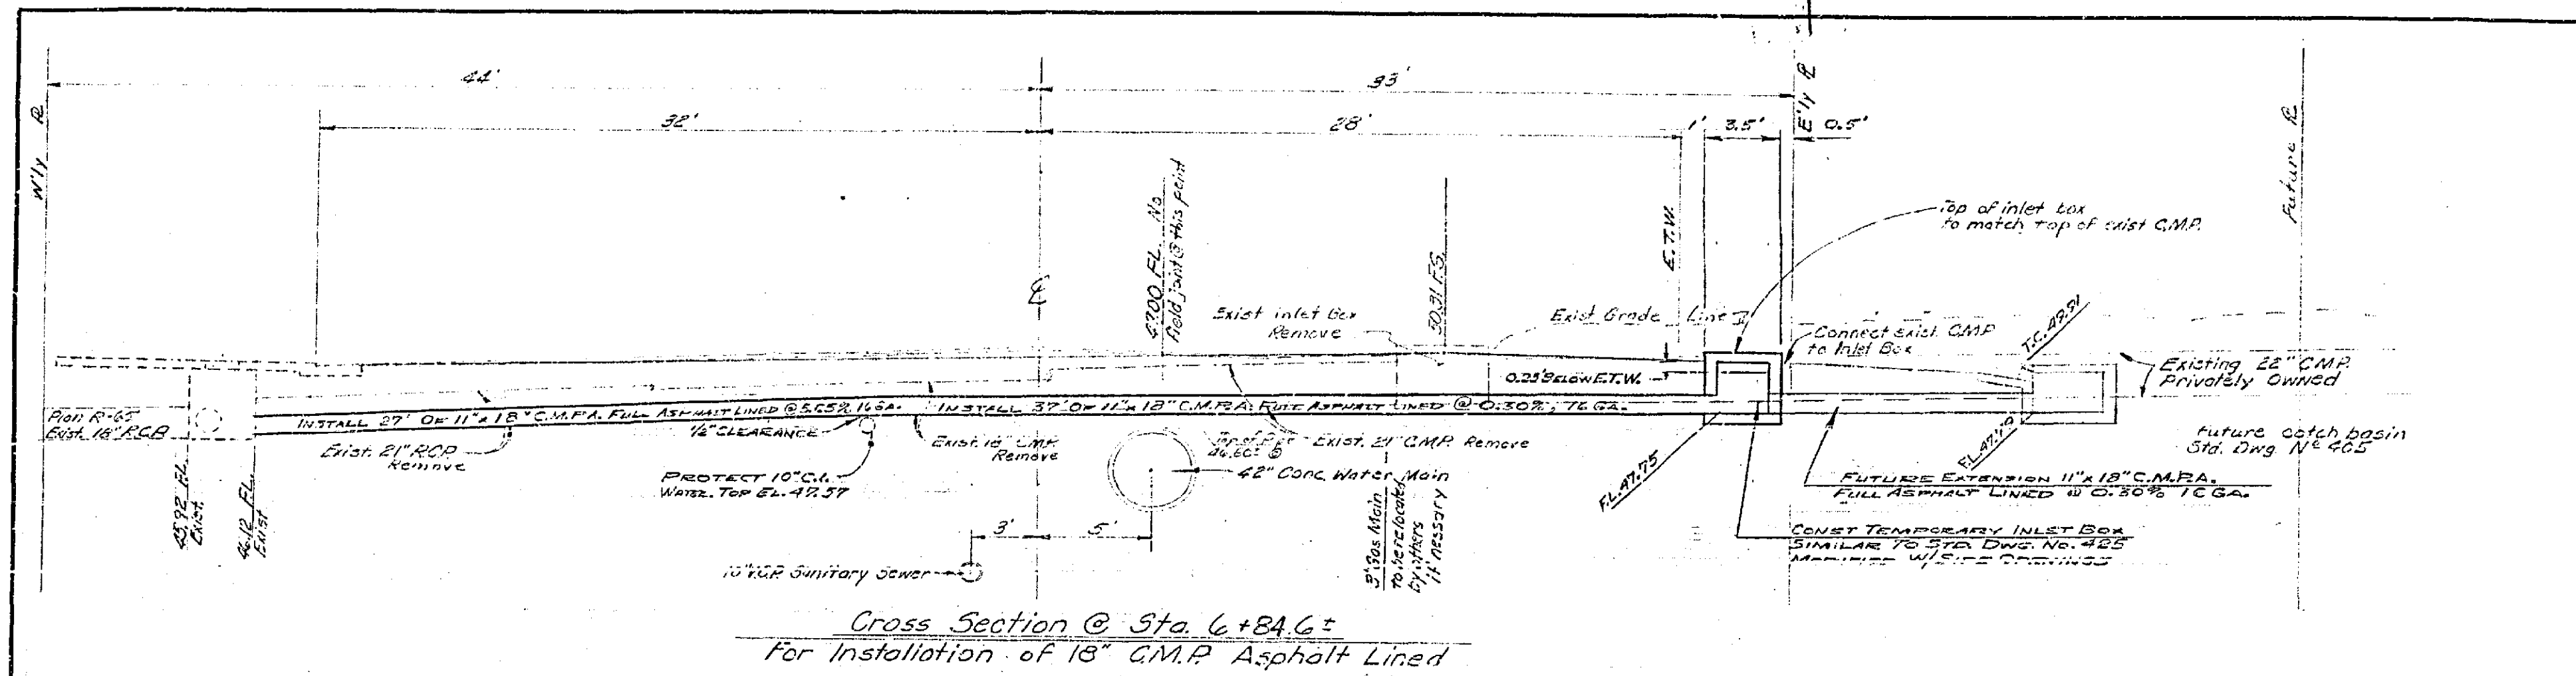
44'

93'

32'

28'

1'

3.5'

E'ly ℄

0.5'

W'ly ℄

Future ℄

℄

52.00 F.L. No field joint @ this point

50.31 F.S.

E.T.W.

Top of inlet box to match top of exist C.M.P.

Exist inlet Box Remove

Exist Grade Line

Connect exist. CMP to Inlet Box

T.C. 49.51

Existing 22" CMP. Privately Owned

0.25' Below E.T.W.

Plan R-65 Exist. 18" RCB

Install 27' of 11" x 18" C.M.P.A. Full Asphalt Lined @ 5.55% 14 GA.

Install 37' of 11" x 18" C.M.P.A. Full Asphalt Lined @ 0.30% 16 GA.

1/2" Clearance

Exist. 18" CMP Remove

Top of Pipe 46.80

Exist. 21" CMP Remove

Exist. 21" RCP Remove

Protect 10" C.I. Water Top El. 47.57

42" Conc. Water Main

F.L. 47.75

F.L. 47.10

Future catch basin Std. Dwg. Nº 405

Future Extension 11" x 18" C.M.P.A. Full Asphalt Lined @ 0.30% 16 GA.

45.92 F.L. Exist

46.12 F.L. Exist

3'

5'

10" V.C.P. Sanitary Sewer

3" Gas Main to be relocated by others if necessary

Const Temporary Inlet Box Similar to Std. Dwg. No. 425 Modified W/Side Openings

Cross Section @ Sta. 6+84.6±

For Installation of 18" C.M.P. Asphalt Lined